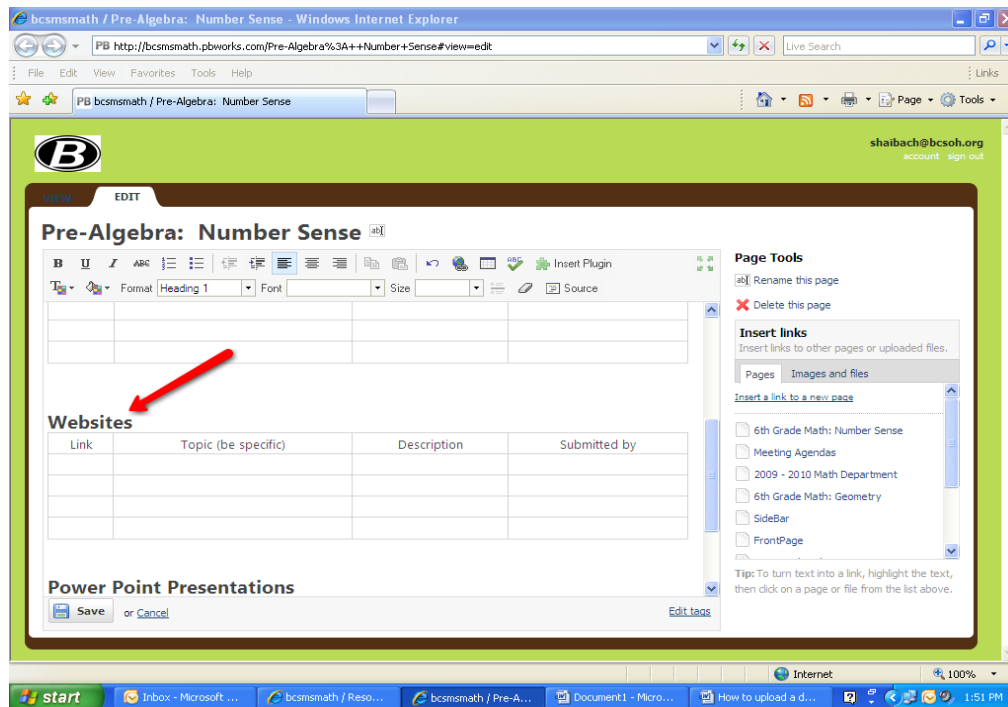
bcsmsmath / Pre-Algebra: Number Sense - Windows Internet Explorer

http://bcsmsmath.pbworks.com/Pre-Algebra%3A++Number+Sense#view=edit

Live Search

File Edit View Favorites Tools Help

Links

bcsmsmath / Pre-Algebra: Number Sense

Page Tools

shaibach@bcsoh.org
account sign out

VIEW EDIT

Pre-Algebra: Number Sense

Insert Plugin

Format Heading 1 Font Size Source

Websites

| Link | Topic (be specific) | Description | Submitted by |
|---|---|---|---|
| | | | |
| | | | |
| | | | |
| | | | |

Power Point Presentations

Save or Cancel

Edit tags

Page Tools
Rename this page
Delete this page

Insert links
Insert links to other pages or uploaded files.

Pages Images and files

Insert a link to a new page

6th Grade Math: Number Sense
Meeting Agendas
2009 - 2010 Math Department
6th Grade Math: Geometry
SideBar
FrontPage

Tip: To turn text into a link, highlight the text, then click on a page or file from the list above.

Internet 100%

start Inbox - Microsoft ... bcsmsmath / Reso... bcsmsmath / Pre-A... Document1 - Micro... How to upload a d... 1:51 PM